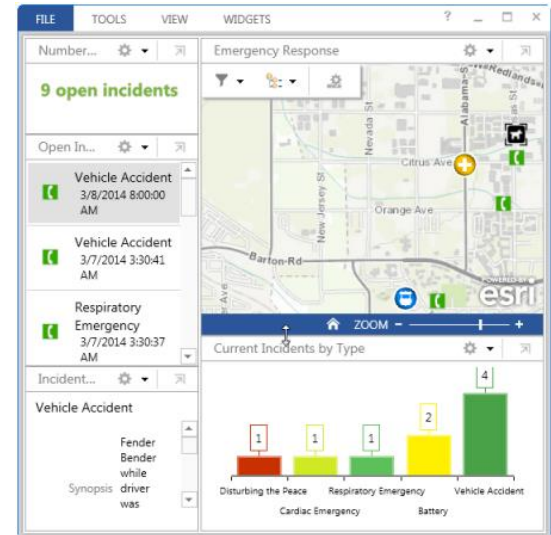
FILE TOOLS VIEW WIDGETS ? – □ ×

Number...

9 open incidents

Open In...

Vehicle Accident 3/8/2014 8:00:00 AM

Vehicle Accident 3/7/2014 3:30:41 AM

Respiratory Emergency 3/7/2014 3:30:37 AM

Incident...

Vehicle Accident

Synopsis Fender Bender while driver was

Emergency Response

E Redlands

Alabama St

Nevada St

New Jersey St

Citrus Ave

Orange Ave

Barton Rd

Ave

POWERED BY esri

ZOOM – +

Current Incidents by Type

| Disturbing the Peace | Cardiac Emergency | Respiratory Emergency | Battery | Vehicle Accident |
|---|---|---|---|---|
| 1 | 1 | 1 | 2 | 4 |